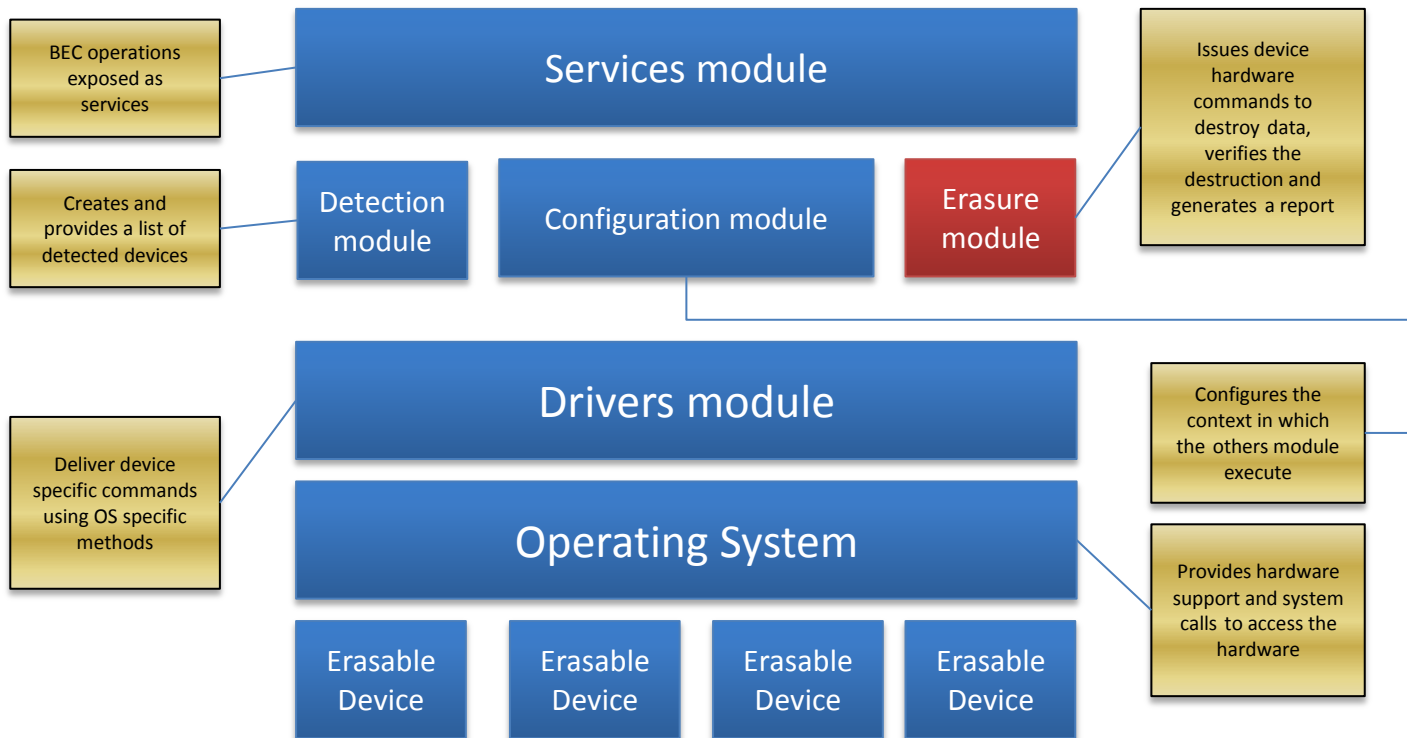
BEC operations exposed as services

Services module

Issues device hardware commands to destroy data, verifies the destruction and generates a report

Creates and provides a list of detected devices

Detection module

Configuration module

Erasure module

Drivers module

Configures the context in which the others module execute

Deliver device specific commands using OS specific methods

Operating System

Provides hardware support and system calls to access the hardware

Erasable Device

Erasable Device

Erasable Device

Erasable Device